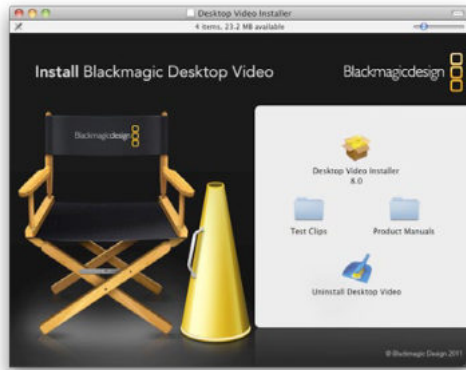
Desktop Video Installer
4 items, 23.2 MB available

Install Blackmagic Desktop Video

Blackmagicdesign

Blackmagicdesign

Desktop Video Installer 8.0

Test Clips

Product Manuals

Uninstall Desktop Video

© Blackmagic Design 2011